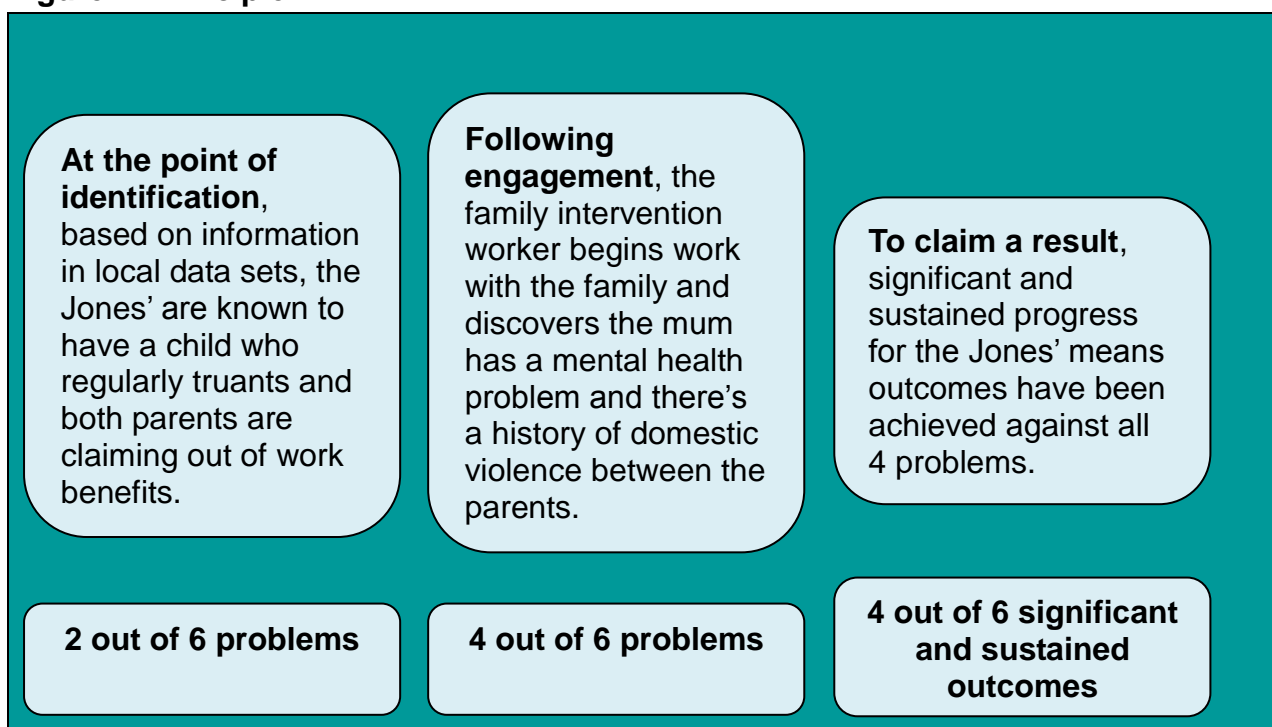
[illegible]

**At the point of identification**, based on information in local data sets, the Jones' are known to have a child who regularly truants and both parents are claiming out of work benefits.

**Following engagement**, the family intervention worker begins work with the family and discovers the mum has a mental health problem and there's a history of domestic violence between the parents.

**To claim a result**, significant and sustained progress for the Jones' means outcomes have been achieved against all 4 problems.

**2 out of 6 problems**

**4 out of 6 problems**

**4 out of 6 significant and sustained outcomes**